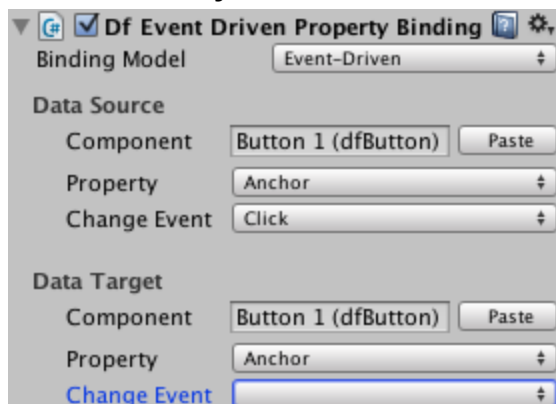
Df Event Driven Property Binding

Binding Model | Event-Driven

Data Source
Component | Button 1 (dfButton) | Paste
Property | Anchor
Change Event | Click

Data Target
Component | Button 1 (dfButton) | Paste
Property | Anchor
Change Event